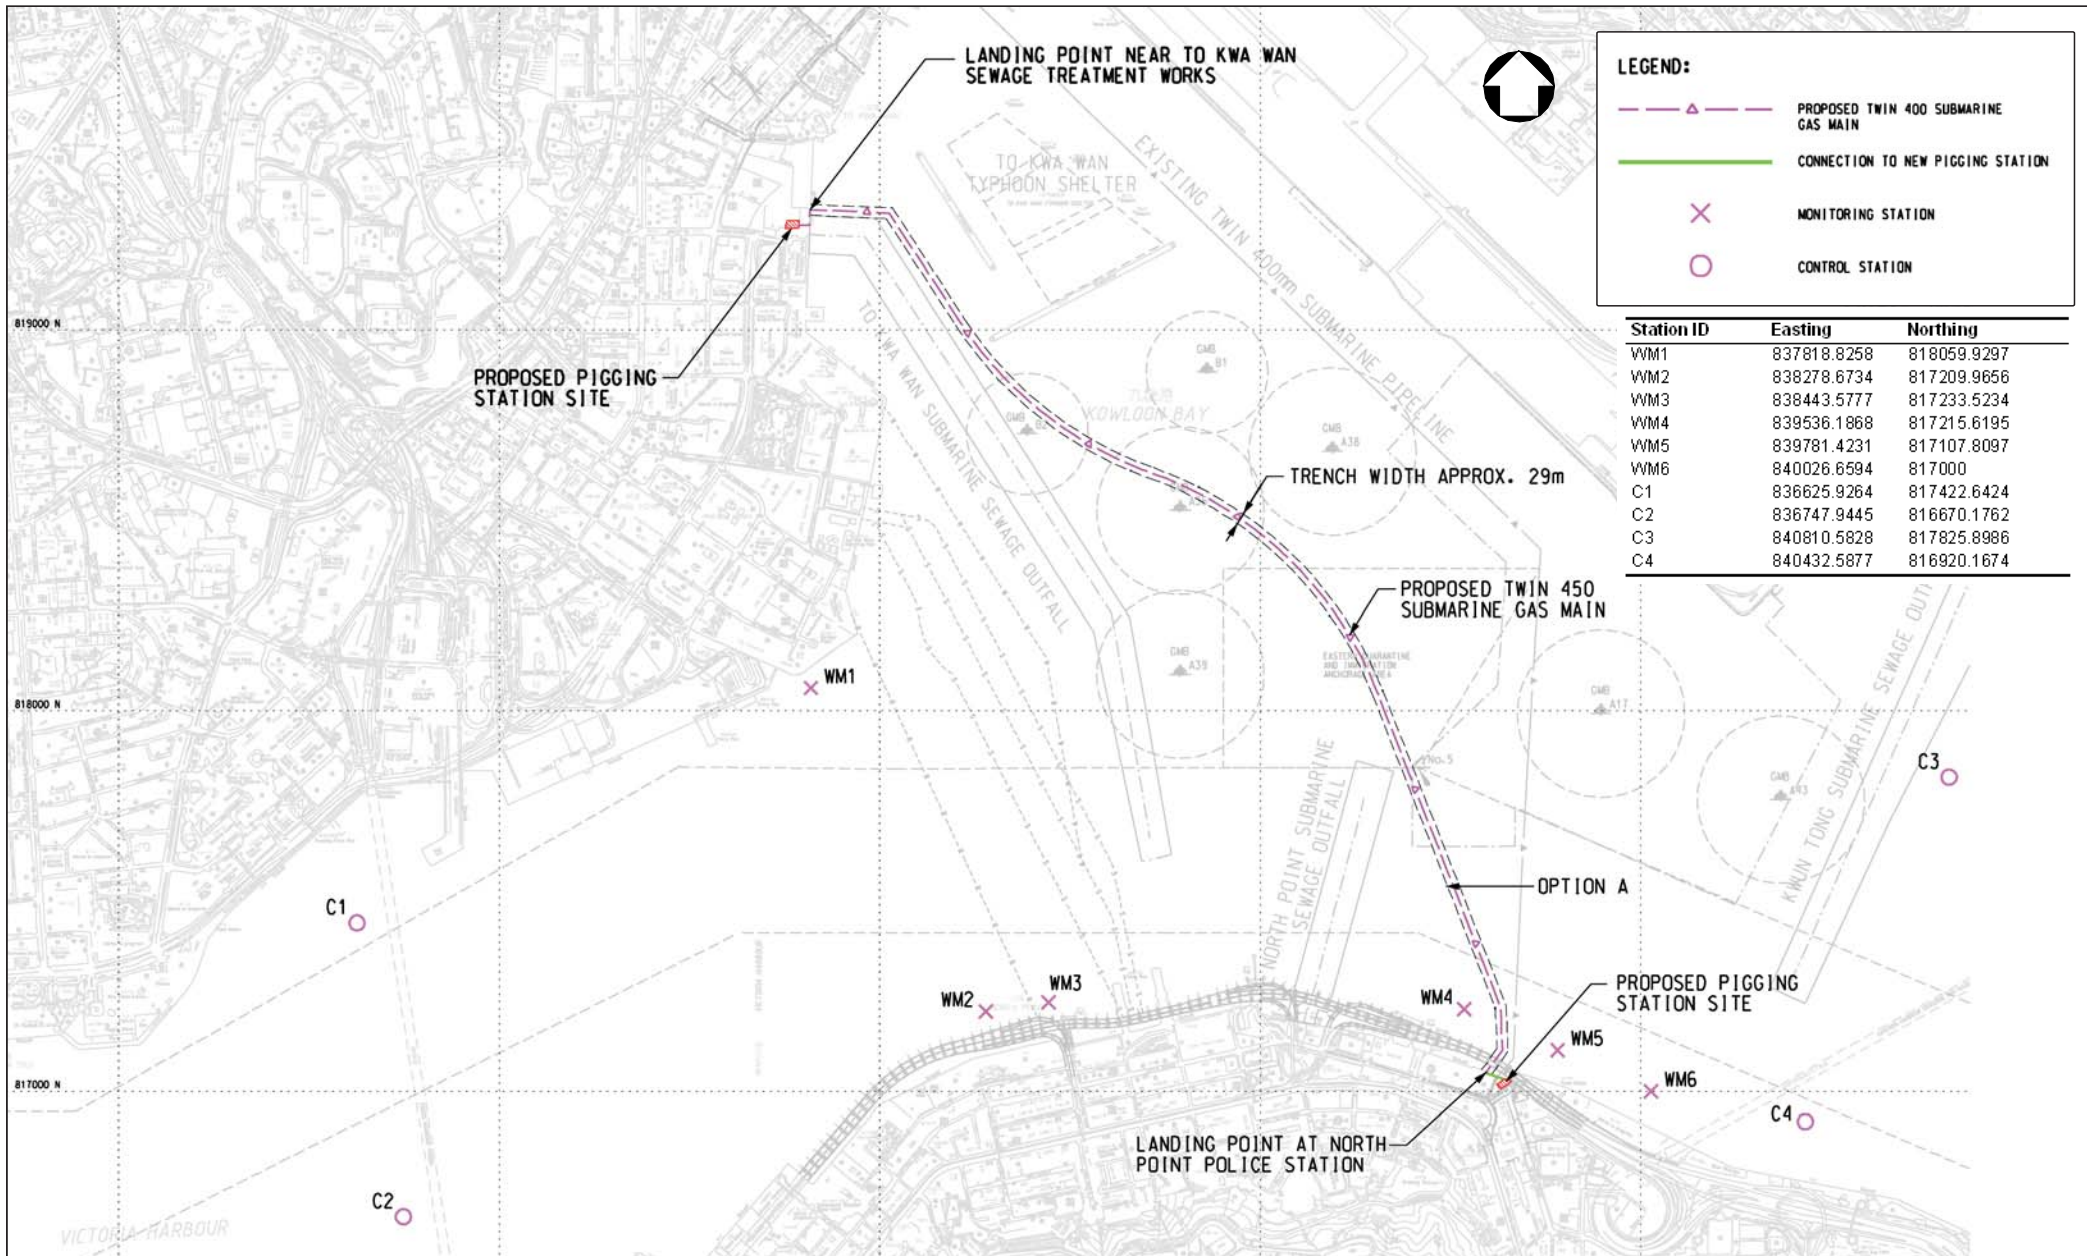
LANDING POINT NEAR TO KWA WAN SEWAGE TREATMENT WORKS

LEGEND:

PROPOSED TWIN 400 SUBMARINE GAS MAIN

CONNECTION TO NEW PIGGING STATION

MONITORING STATION

CONTROL STATION

| Station ID | Easting | Northing |
|---|---|---|
| WM1 | 837818.8258 | 818059.9297 |
| WM2 | 838278.6734 | 817209.9656 |
| WM3 | 838443.5777 | 817233.5234 |
| WM4 | 839536.1868 | 817215.6195 |
| WM5 | 839781.4231 | 817107.8097 |
| WM6 | 840026.6594 | 817000 |
| C1 | 836625.9264 | 817422.6424 |
| C2 | 836747.9445 | 816670.1762 |
| C3 | 840810.5828 | 817825.8986 |
| C4 | 840432.5877 | 816920.1674 |

TO KWA WAN TYPHOON SHELTER

EXISTING TWIN 400mm SUBMARINE PIPELINE

819000 N

PROPOSED PIGGING STATION SITE

TO KWA WAN SUBMARINE SEWAGE OUTFALL

KOWLOON BAY

TRENCH WIDTH APPROX. 29m

PROPOSED TWIN 450 SUBMARINE GAS MAIN

WM1

818000 N

NORTH POINT SUBMARINE SEWAGE OUTFALL

KWUN TONG SUBMARINE SEWAGE OUT

C3

OPTION A

C1

WM2

WM3

WM4

PROPOSED PIGGING STATION SITE

WM5

817000 N

WM6

C4

LANDING POINT AT NORTH POINT POLICE STATION

C2

VICTORIA HARBOUR